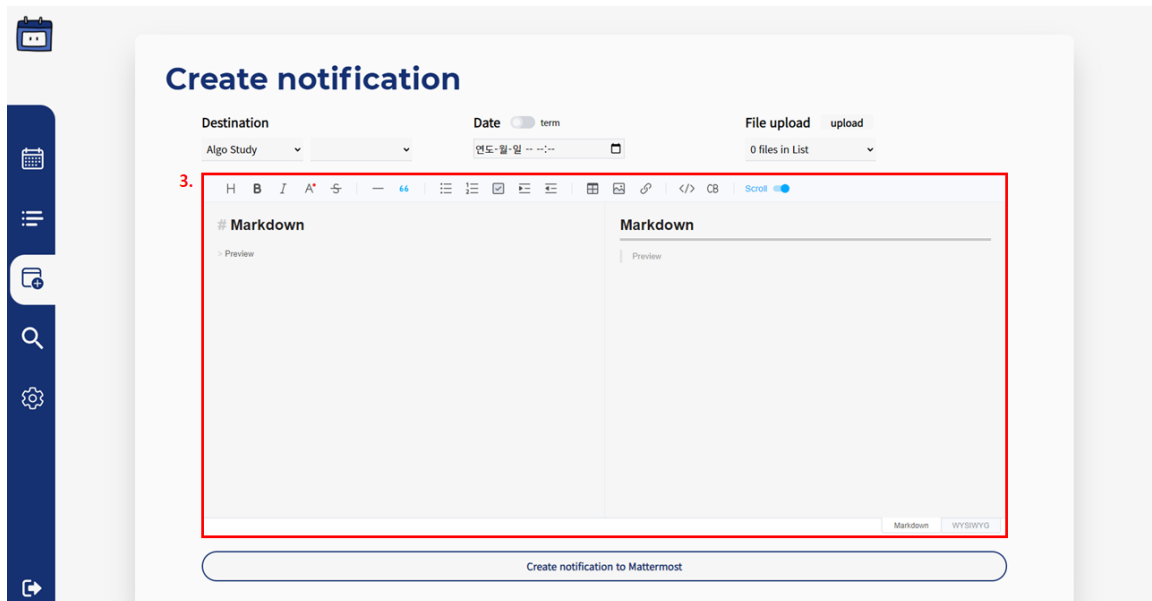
Create notification

Destination

Algo Study

Date term

연도-월-일 -- --:--

File upload upload

0 files in List

3.

H B I A S — 66 CB Scroll

# Markdown

> Preview

Markdown

Preview

Markdown WYSIWYG

Create notification to Mattermost